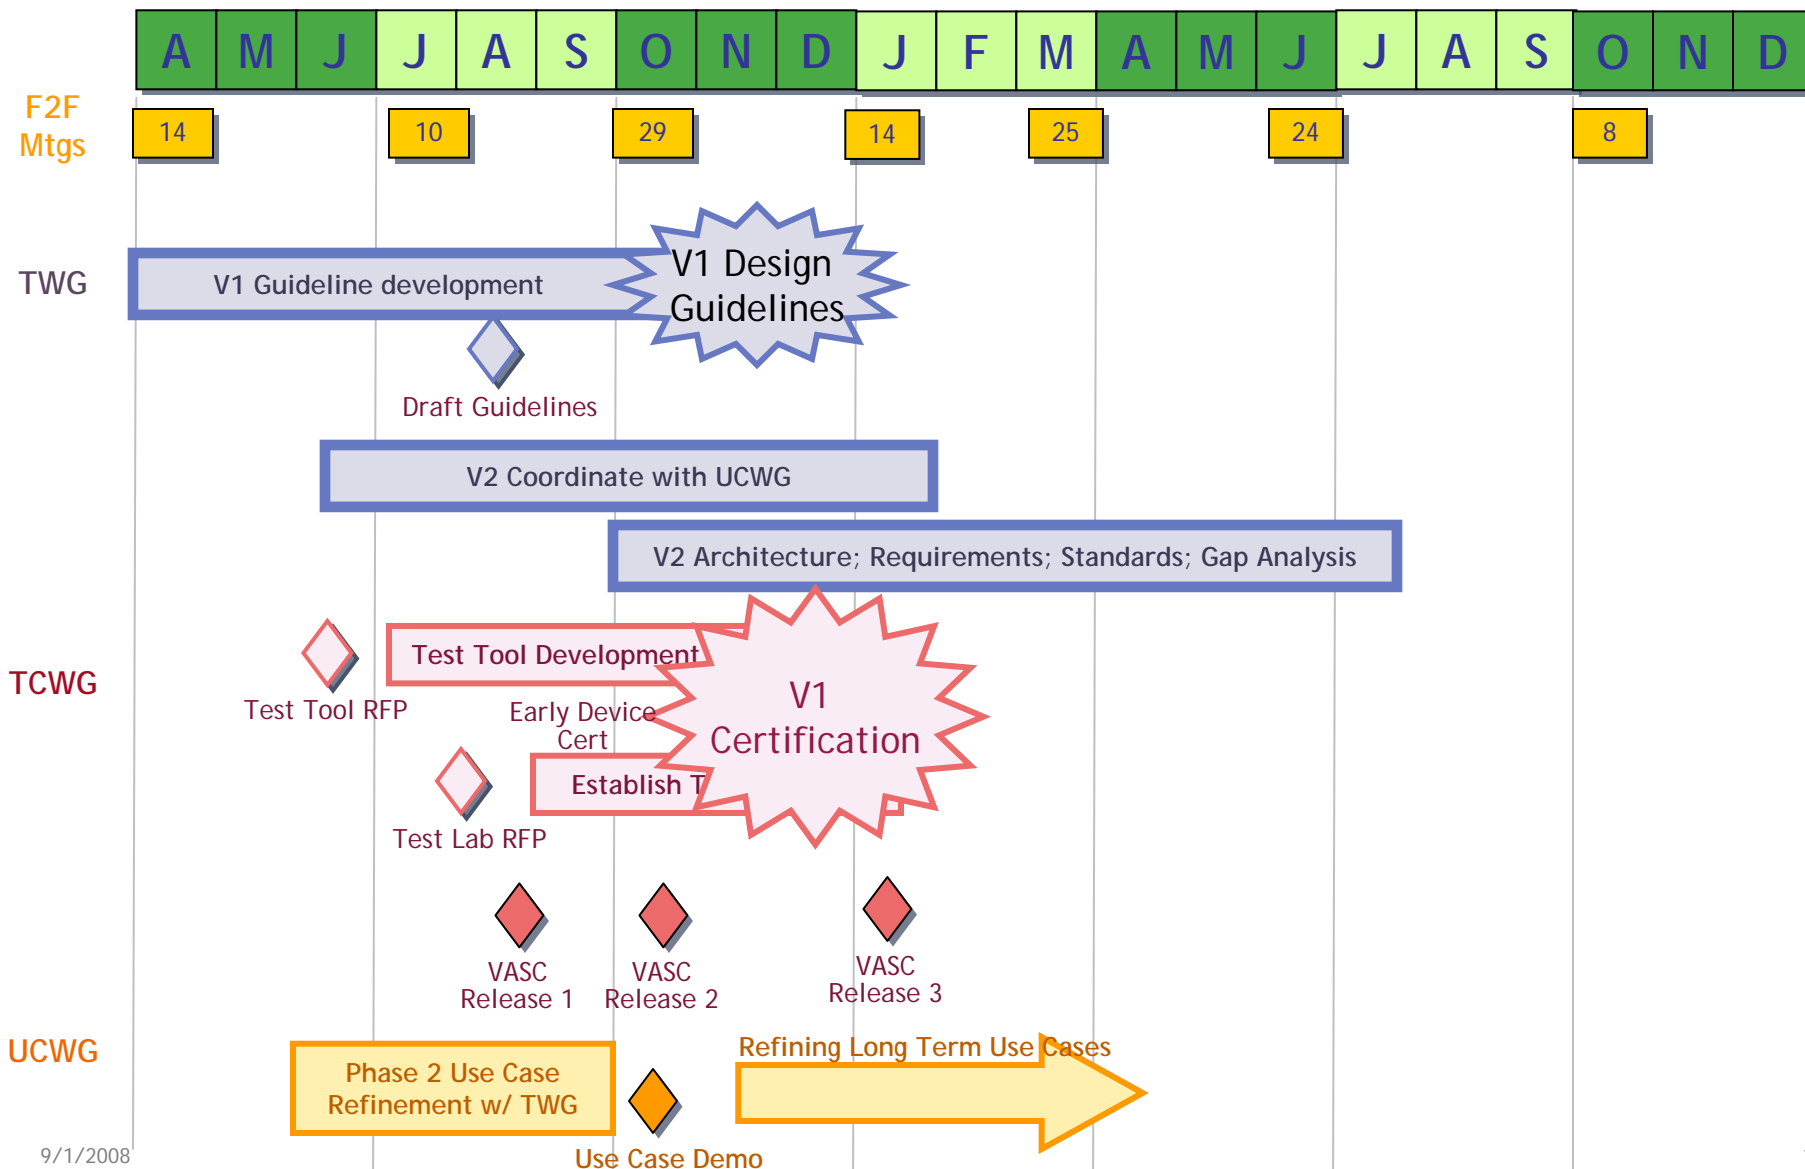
| A | M | J | J | A | S | O | N | D | J | F | M | A | M | J | J | A | S | O | N | D |
|---|---|---|---|---|---|---|---|---|---|---|---|---|---|---|---|---|---|---|---|---|

F2F Mtgs

14 10 29 14 25 24 8

TWG

V1 Guideline development

V1 Design Guidelines

Draft Guidelines

V2 Coordinate with UCWG

V2 Architecture; Requirements; Standards; Gap Analysis

TCWG

Test Tool Development

Test Tool RFP

Early Device Cert

V1 Certification

Establish T

Test Lab RFP

VASC Release 1

VASC Release 2

VASC Release 3

UCWG

Phase 2 Use Case Refinement w/ TWG

Refining Long Term Use Cases

Use Case Demo

9/1/2008